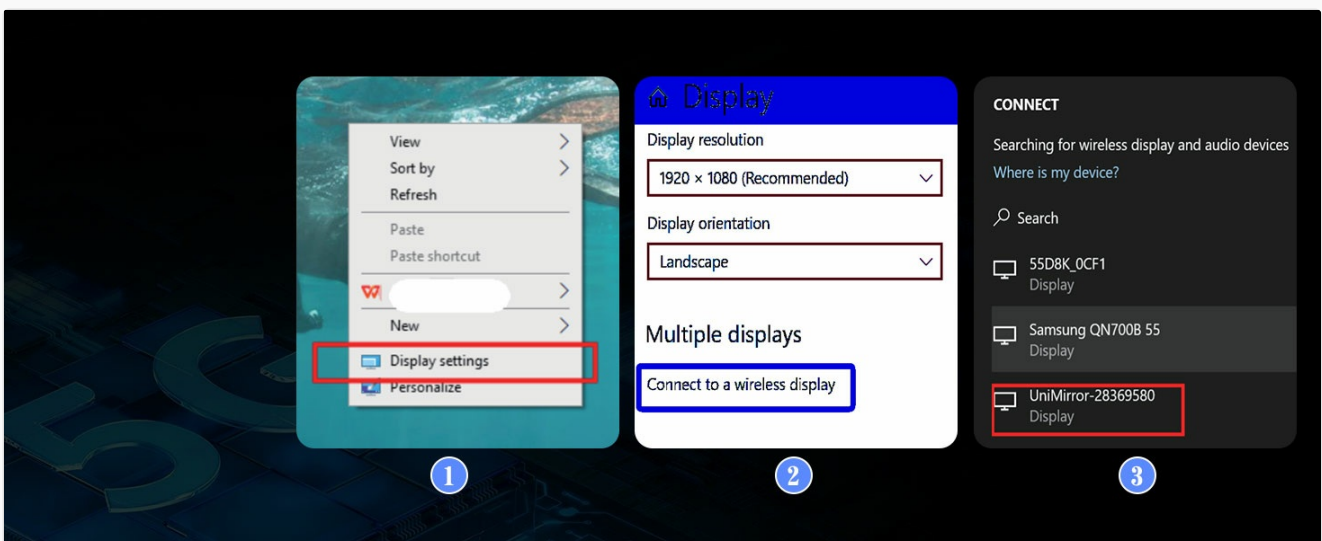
View
Sort by
Refresh
Paste
Paste shortcut
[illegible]
New
Display settings
Personalize

1

Display
Display resolution
1920 × 1080 (Recommended)
Display orientation
Landscape
Multiple displays
Connect to a wireless display

2

CONNECT
Searching for wireless display and audio devices
Where is my device?
Search
55D8K_0CF1
Display
Samsung QN700B 55
Display
UniMirror-28369580
Display

3